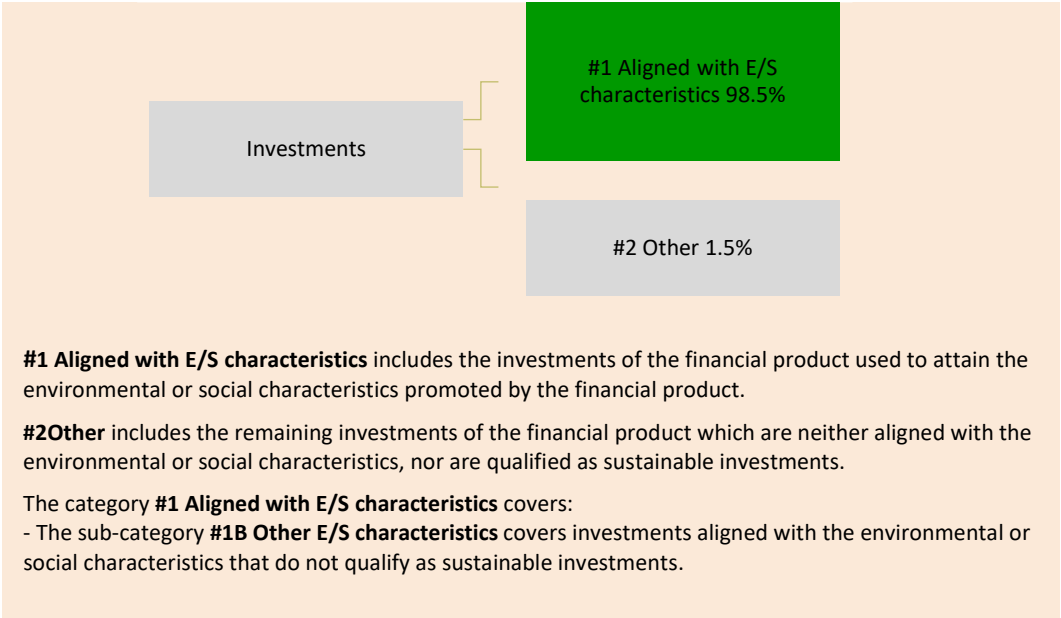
Investments

#1 Aligned with E/S characteristics 98.5%

#2 Other 1.5%

**#1 Aligned with E/S characteristics** includes the investments of the financial product used to attain the environmental or social characteristics promoted by the financial product.

**#2Other** includes the remaining investments of the financial product which are neither aligned with the environmental or social characteristics, nor are qualified as sustainable investments.

The category **#1 Aligned with E/S characteristics** covers:
- The sub-category **#1B Other E/S characteristics** covers investments aligned with the environmental or social characteristics that do not qualify as sustainable investments.